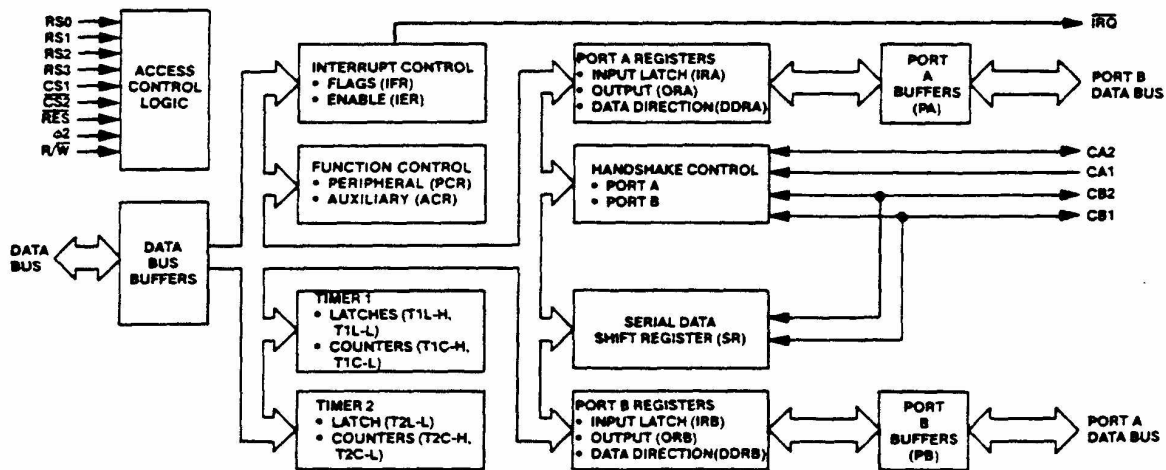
RS0
RS1
RS2
RS3
CS1
$\overline{CS2}$
$\overline{RES}$
$\phi2$
R/$\overline{W}$

ACCESS CONTROL LOGIC

INTERRUPT CONTROL
• FLAGS (IFR)
• ENABLE (IER)

$\overline{IRQ}$

PORT A REGISTERS
• INPUT LATCH (IRA)
• OUTPUT (ORA)
• DATA DIRECTION(DDRA)

PORT A BUFFERS (PA)

PORT B DATA BUS

FUNCTION CONTROL
• PERIPHERAL (PCR)
• AUXILIARY (ACR)

HANDSHAKE CONTROL
• PORT A
• PORT B

CA2
CA1
CB2
CB1

DATA BUS

DATA BUS BUFFERS

TIMER 1
• LATCHES (T1L-H, T1L-L)
• COUNTERS (T1C-H, T1C-L)

SERIAL DATA SHIFT REGISTER (SR)

TIMER 2
• LATCH (T2L-L)
• COUNTERS (T2C-H, T2C-L)

PORT B REGISTERS
• INPUT LATCH (IRB)
• OUTPUT (ORB)
• DATA DIRECTION(DDRB)

PORT B BUFFERS (PB)

PORT A DATA BUS